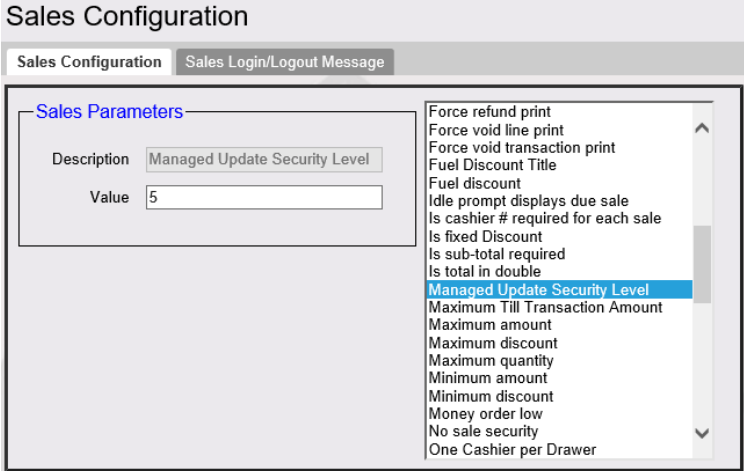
Sales Configuration

Sales Configuration | Sales Login/Logout Message

Sales Parameters

Description Managed Update Security Level

Value 5

Force refund print
Force void line print
Force void transaction print
Fuel Discount Title
Fuel discount
Idle prompt displays due sale
Is cashier # required for each sale
Is fixed Discount
Is sub-total required
Is total in double
Managed Update Security Level
Maximum Till Transaction Amount
Maximum amount
Maximum discount
Maximum quantity
Minimum amount
Minimum discount
Money order low
No sale security
One Cashier per Drawer